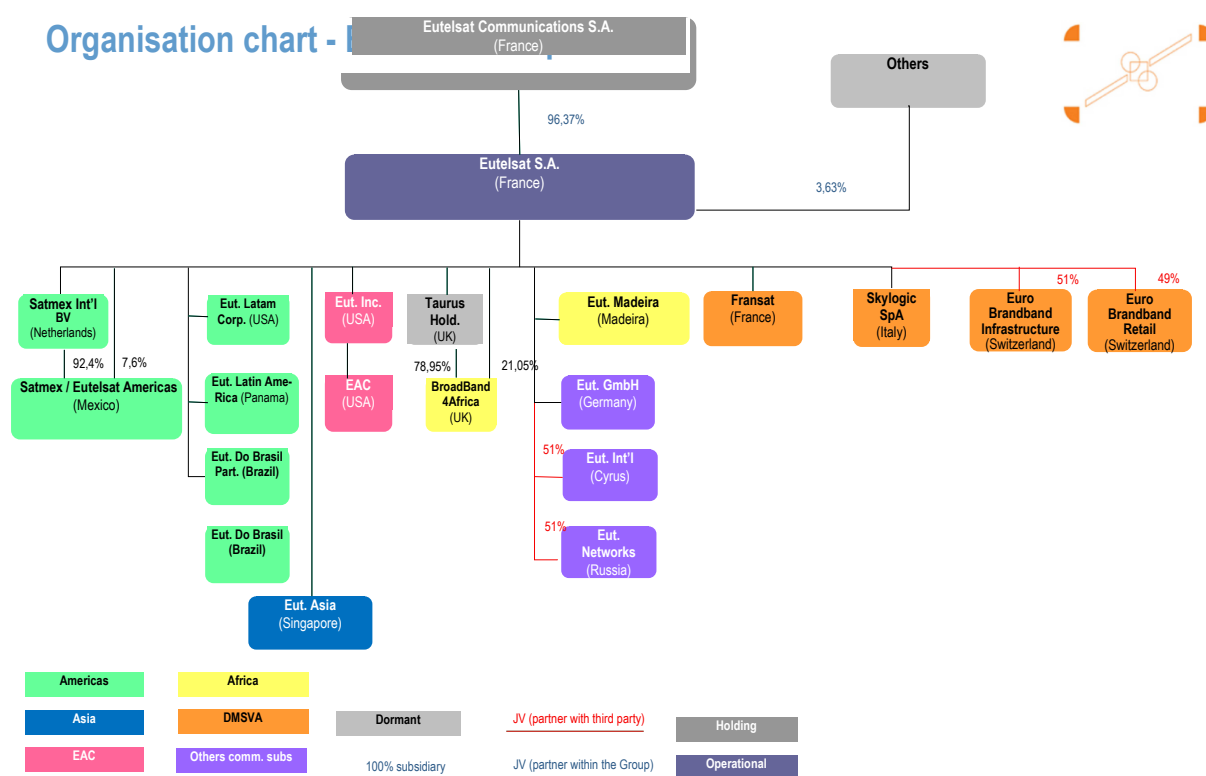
Organisation chart - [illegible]

Eutelsat Communications S.A.
(France)

Others

96,37%

Eutelsat S.A.
(France)

3,63%

51%

49%

Satmex Int'l BV
(Netherlands)

92,4%

7,6%

Satmex / Eutelsat Americas
(Mexico)

Eut. Latam Corp. (USA)

Eut. Latin America (Panama)

Eut. Do Brasil Part. (Brazil)

Eut. Do Brasil (Brazil)

Eut. Asia
(Singapore)

Eut. Inc.
(USA)

EAC
(USA)

Taurus Hold.
(UK)

78,95%

BroadBand 4Africa
(UK)

21,05%

Eut. Madeira
(Madeira)

Eut. GmbH
(Germany)

51%

Eut. Int'l
(Cyrus)

51%

Eut. Networks
(Russia)

Fransat
(France)

Skylogic SpA
(Italy)

Euro Brandband Infrastructure
(Switzerland)

Euro Brandband Retail
(Switzerland)

Americas

Africa

Asia

DMSVA

Dormant

JV (partner with third party)

Holding

EAC

Others comm. subs

100% subsidiary

JV (partner within the Group)

Operational